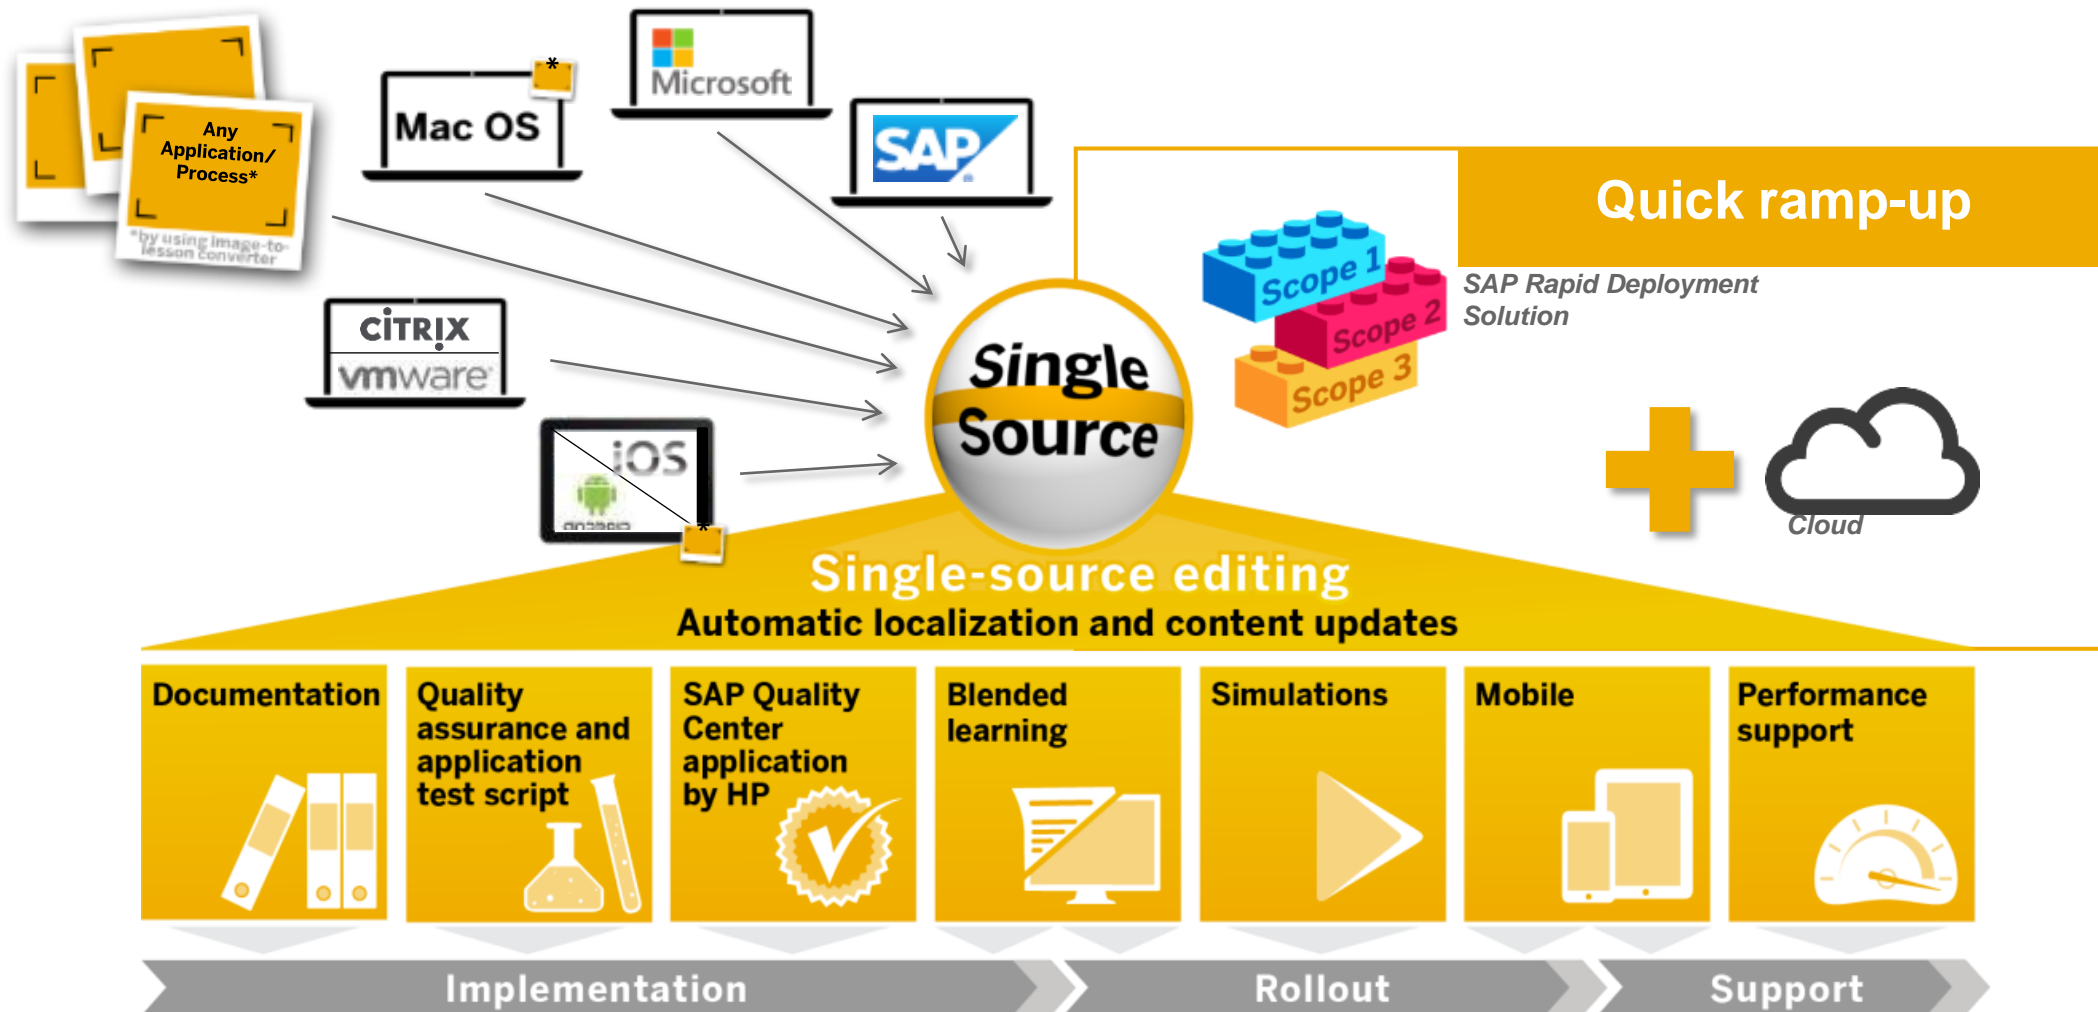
Any Application/ Process*

*by using image-to-lesson converter

Mac OS

*

Microsoft

SAP

CITRIX

vmware

iOS

android

*

Single Source

Quick ramp-up

Scope 1

Scope 2

Scope 3

SAP Rapid Deployment Solution

Cloud

Single-source editing

Automatic localization and content updates

Documentation

Quality assurance and application test script

SAP Quality Center application by HP

Blended learning

Simulations

Mobile

Performance support

Implementation

Rollout

Support